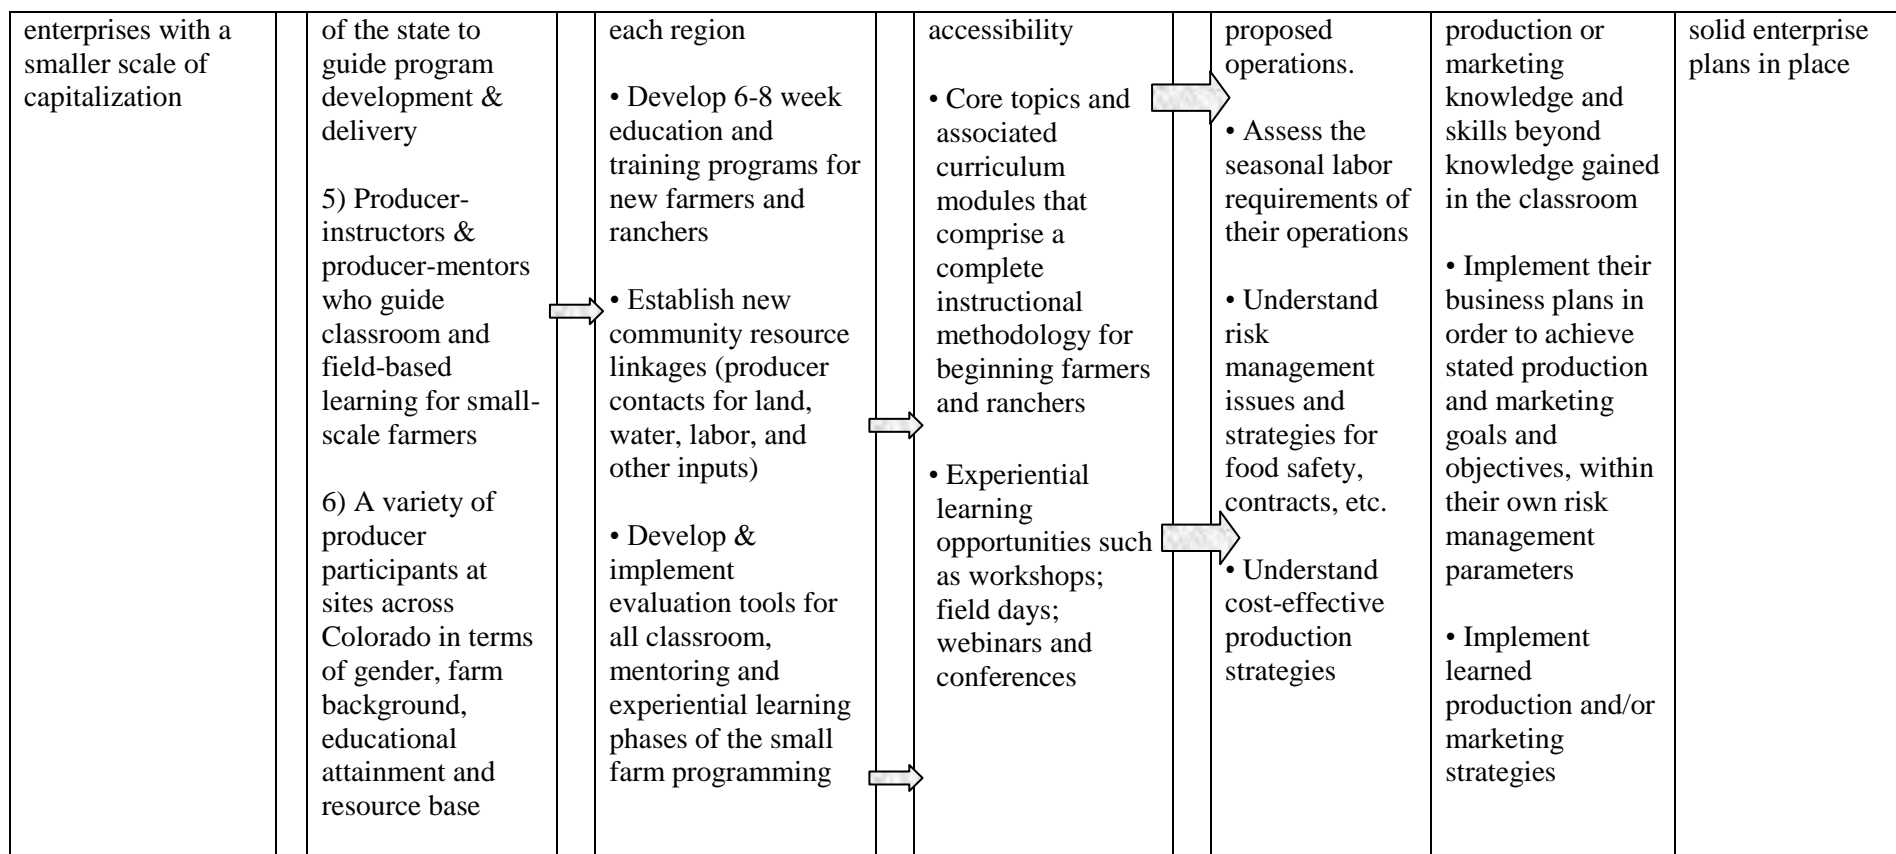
| enterprises with a smaller scale of capitalization | | of the state to guide program development & delivery<br><br>5) Producer-instructors & producer-mentors who guide classroom and field-based learning for small-scale farmers<br><br>6) A variety of producer participants at sites across Colorado in terms of gender, farm background, educational attainment and resource base | | each region<br><br>• Develop 6-8 week education and training programs for new farmers and ranchers<br><br>• Establish new community resource linkages (producer contacts for land, water, labor, and other inputs)<br><br>• Develop & implement evaluation tools for all classroom, mentoring and experiential learning phases of the small farm programming | | accessibility<br><br>• Core topics and associated curriculum modules that comprise a complete instructional methodology for beginning farmers and ranchers<br><br>• Experiential learning opportunities such as workshops; field days; webinars and conferences | | proposed operations.<br><br>• Assess the seasonal labor requirements of their operations<br><br>• Understand risk management issues and strategies for food safety, contracts, etc.<br><br>• Understand cost-effective production strategies | production or marketing knowledge and skills beyond knowledge gained in the classroom<br><br>• Implement their business plans in order to achieve stated production and marketing goals and objectives, within their own risk management parameters<br><br>• Implement learned production and/or marketing strategies | solid enterprise plans in place |